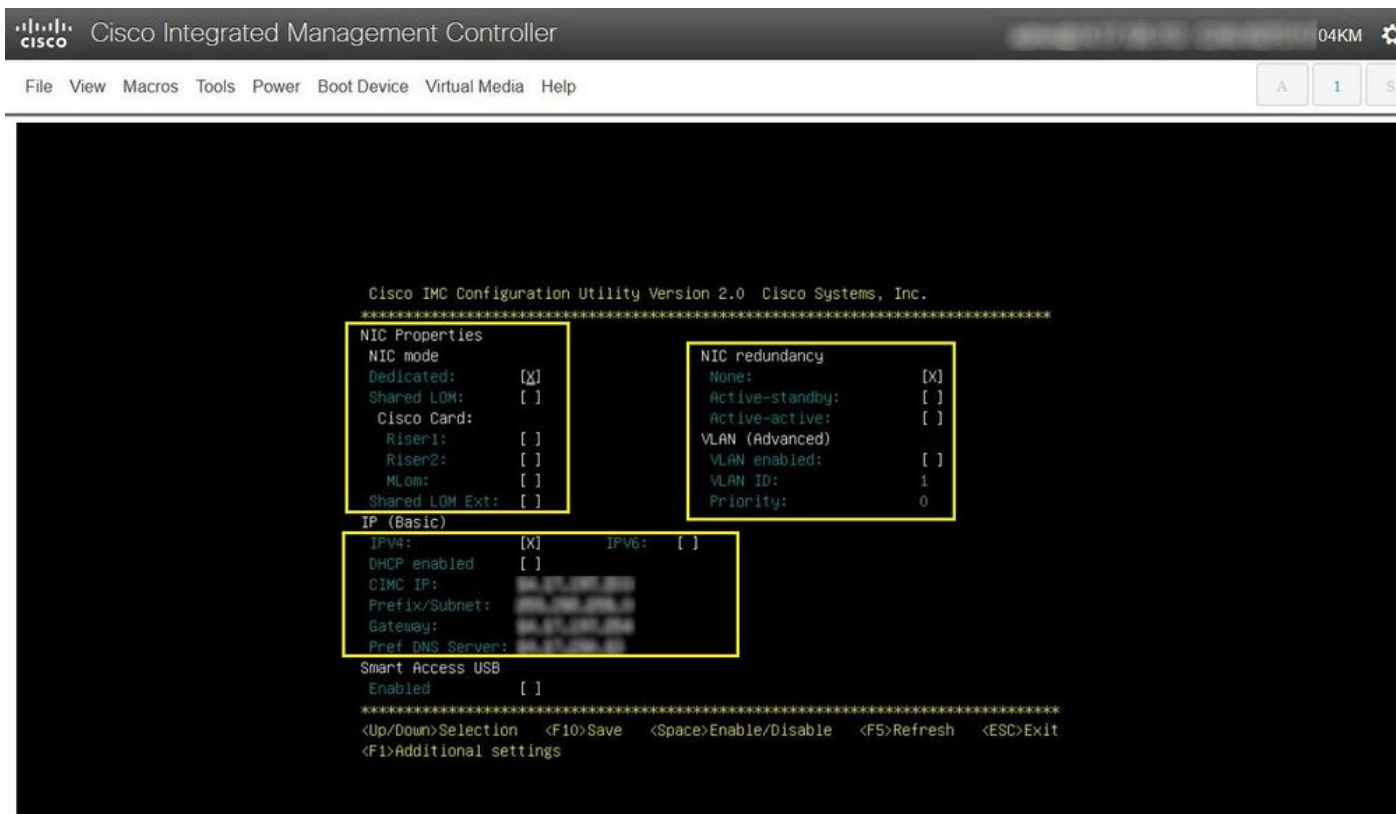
cisco Cisco Integrated Management Controller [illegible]04KM

File View Macros Tools Power Boot Device Virtual Media Help

A 1 S

Cisco IMC Configuration Utility Version 2.0 Cisco Systems, Inc.
*****************************************************************************

NIC Properties
NIC mode
Dedicated: [X]
Shared LOM: [ ]
Cisco Card:
Riser1: [ ]
Riser2: [ ]
MLom: [ ]
Shared LOM Ext: [ ]

NIC redundancy
None: [X]
Active-standby: [ ]
Active-active: [ ]
VLAN (Advanced)
VLAN enabled: [ ]
VLAN ID: 1
Priority: 0

IP (Basic)
IPV4: [X] IPV6: [ ]
DHCP enabled [ ]
CIMC IP: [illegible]
Prefix/Subnet: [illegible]
Gateway: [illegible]
Pref DNS Server: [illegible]

Smart Access USB
Enabled [ ]
*****************************************************************************
<Up/Down>Selection <F10>Save <Space>Enable/Disable <F5>Refresh <ESC>Exit
<F1>Additional settings